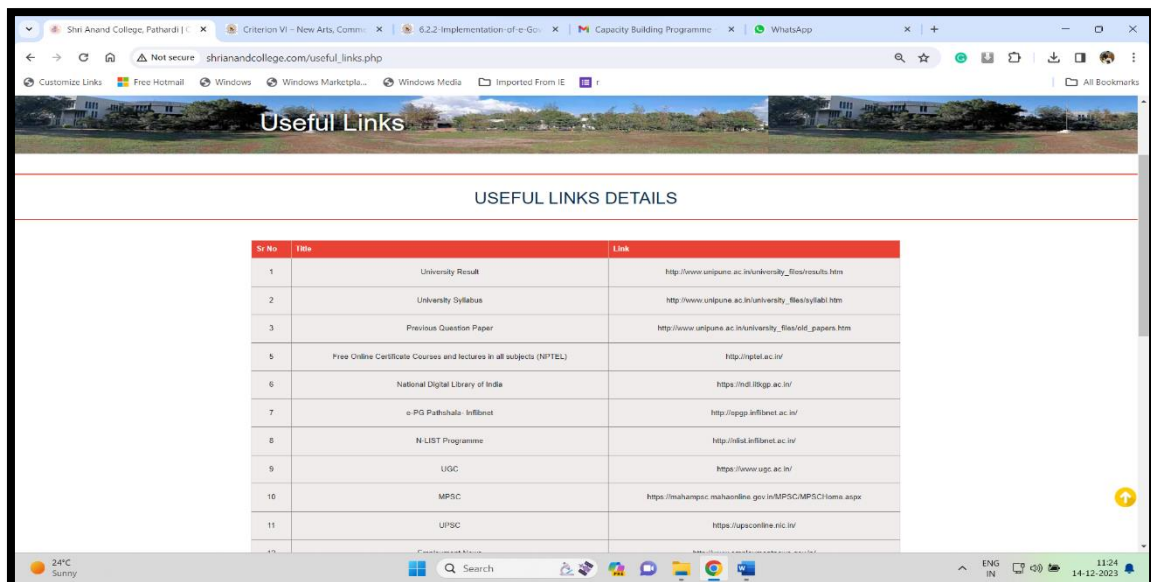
Shri Anand College, Pathardi | C ×
Criterion VI – New Arts, Comm ×
6.2.2-Implementation-of-e-Gov ×
Capacity Building Programme ×
WhatsApp ×
+

Not secure shrianandcollege.com/useful_links.php

Customize Links
Free Hotmail
Windows
Windows Marketpla...
Windows Media
Imported From IE
r
All Bookmarks

Useful Links

USEFUL LINKS DETAILS

| Sr No | Title | Link |
|---|---|---|
| 1 | University Result | http://www.unipune.ac.in/university_files/results.htm |
| 2 | University Syllabus | http://www.unipune.ac.in/university_files/syllabi.htm |
| 3 | Previous Question Paper | http://www.unipune.ac.in/university_files/old_papers.htm |
| 5 | Free Online Certificate Courses and lectures in all subjects (NPTEL) | http://nptel.ac.in/ |
| 6 | National Digital Library of India | https://ndl.iitkgp.ac.in/ |
| 7 | e-PG Pathshala- Inflibnet | http://epgp.inflibnet.ac.in/ |
| 8 | N-LIST Programme | http://nlist.inflibnet.ac.in/ |
| 9 | UGC | https://www.ugc.ac.in/ |
| 10 | MPSC | https://mahampsc.mahaonline.gov.in/MPSC/MPSCHome.aspx |
| 11 | UPSC | https://upsconline.nic.in/ |
| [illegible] | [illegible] | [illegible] |

24°C
Sunny
Search
ENG
IN
11:24
14-12-2023